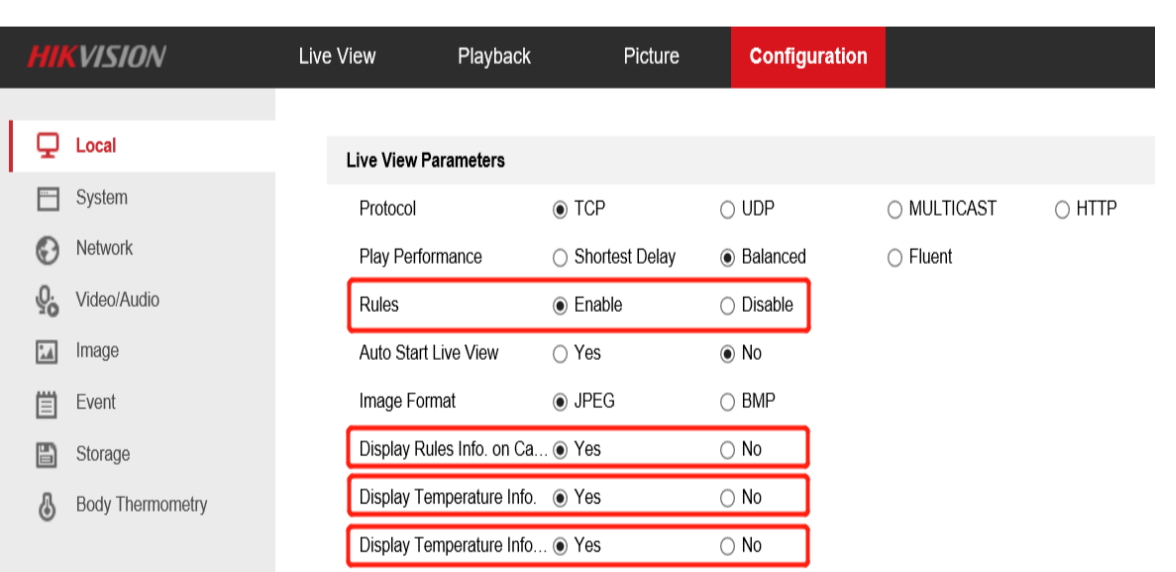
HIKVISION Live View Playback Picture Configuration

Local
System
Network
Video/Audio
Image
Event
Storage
Body Thermometry

Live View Parameters

| | | | | |
|---|---|---|---|---|
| Protocol | TCP | UDP | MULTICAST | HTTP |
| Play Performance | Shortest Delay | Balanced | Fluent | |
| Rules | Enable | Disable | | |
| Auto Start Live View | Yes | No | | |
| Image Format | JPEG | BMP | | |
| Display Rules Info. on Ca... | Yes | No | | |
| Display Temperature Info. | Yes | No | | |
| Display Temperature Info... | Yes | No | | |